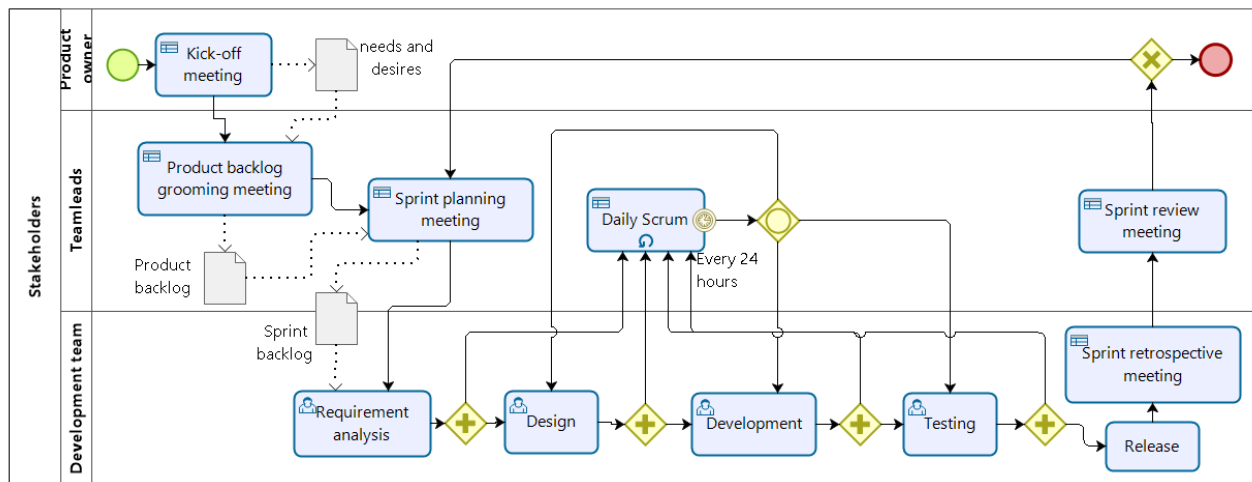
Stakeholders

Product owner

Kick-off meeting

needs and desires

Teamleads

Product backlog grooming meeting

Sprint planning meeting

Daily Scrum

Every 24 hours

Sprint review meeting

Product backlog

Sprint backlog

Development team

Requirement analysis

Design

Development

Testing

Sprint retrospective meeting

Release